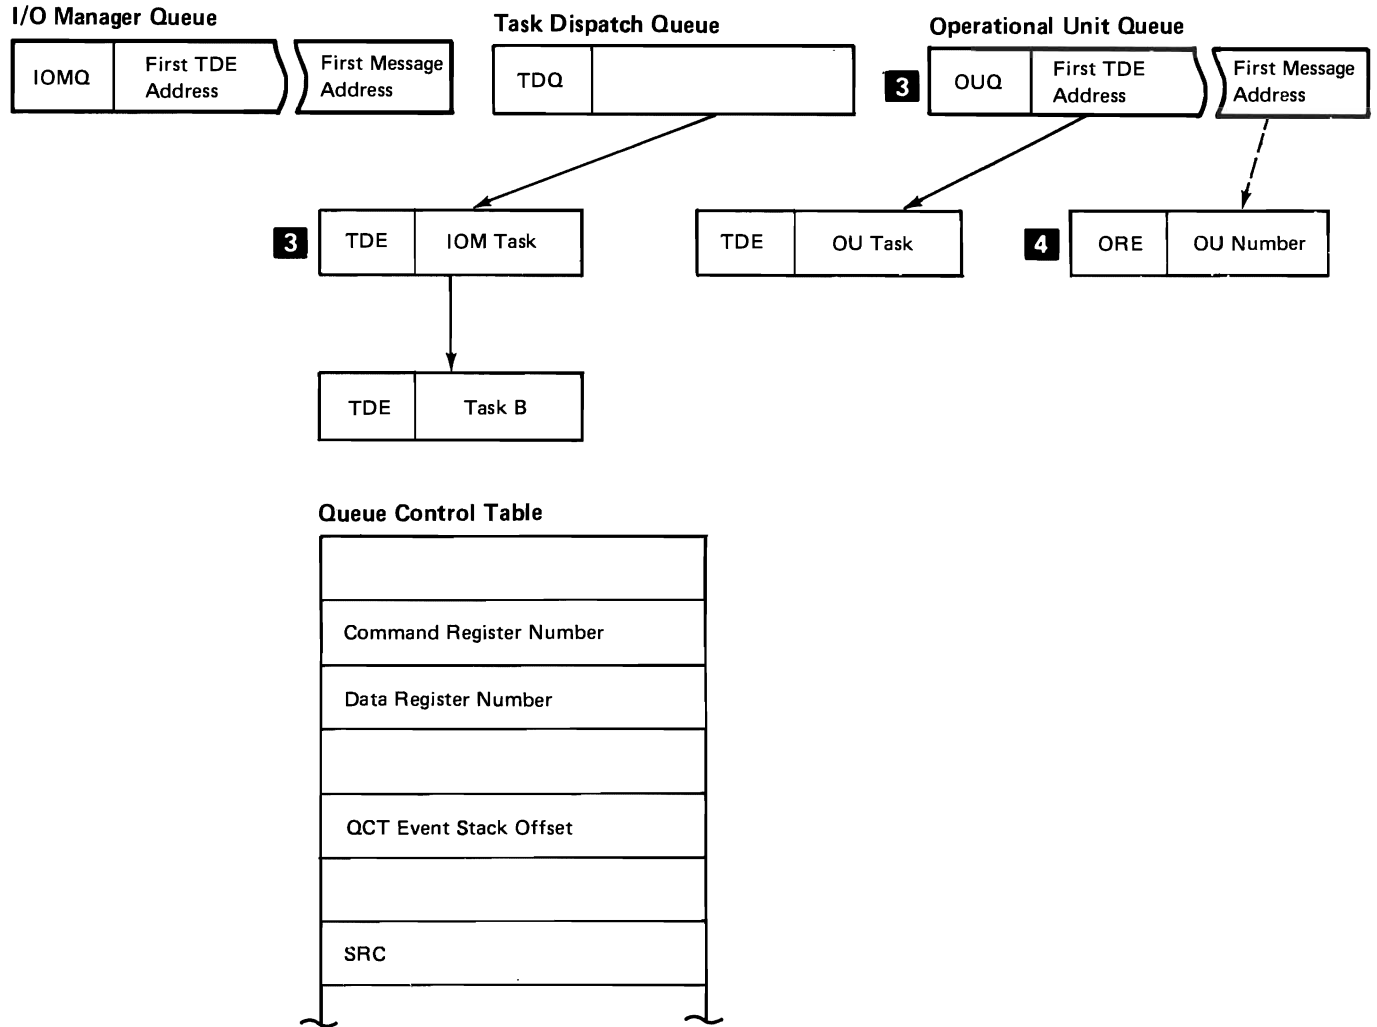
I/O Manager Queue

IOMQ

First TDE Address

First Message Address

Task Dispatch Queue

TDQ

Operational Unit Queue

3

OUQ

First TDE Address

First Message Address

3

TDE

IOM Task

TDE

OU Task

4

ORE

OU Number

TDE

Task B

Queue Control Table

Command Register Number

Data Register Number

QCT Event Stack Offset

SRC